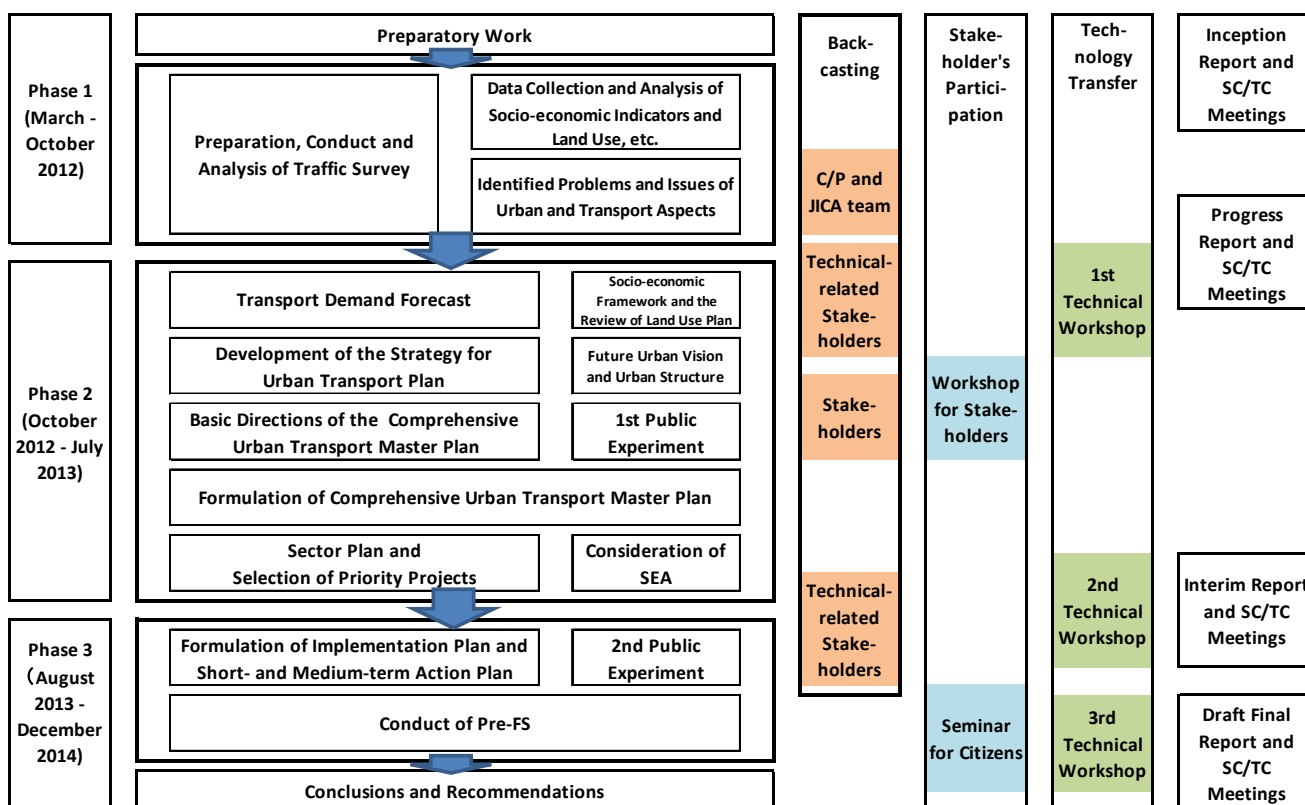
Preparatory Work

Phase 1 (March - October 2012)

Preparation, Conduct and Analysis of Traffic Survey

Data Collection and Analysis of Socio-economic Indicators and Land Use, etc.

Identified Problems and Issues of Urban and Transport Aspects

Phase 2 (October 2012 - July 2013)

Transport Demand Forecast

Socio-economic Framework and the Review of Land Use Plan

Development of the Strategy for Urban Transport Plan

Future Urban Vision and Urban Structure

Basic Directions of the Comprehensive Urban Transport Master Plan

1st Public Experiment

Formulation of Comprehensive Urban Transport Master Plan

Sector Plan and Selection of Priority Projects

Consideration of SEA

Phase 3 （August 2013 - December 2014)

Formulation of Implementation Plan and Short- and Medium-term Action Plan

2nd Public Experiment

Conduct of Pre-FS

Conclusions and Recommendations

Back-casting

C/P and JICA team

Technical-related Stake-holders

Stake-holders

Technical-related Stake-holders

Stake-holder's Partici-pation

Workshop for Stake-holders

Seminar for Citizens

Tech-nology Transfer

1st Technical Workshop

2nd Technical Workshop

3rd Technical Workshop

Inception Report and SC/TC Meetings

Progress Report and SC/TC Meetings

Interim Report and SC/TC Meetings

Draft Final Report and SC/TC Meetings